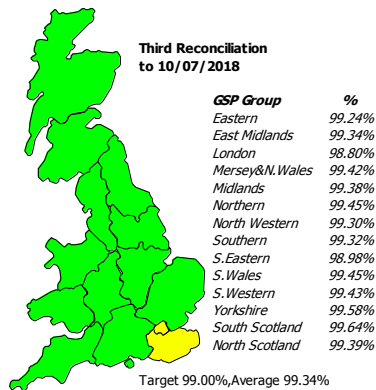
Third Reconciliation to 10/07/2018

| GSP Group | % |
|---|---|
| Eastern | 99.24% |
| East Midlands | 99.34% |
| London | 98.80% |
| Mersey&N.Wales | 99.42% |
| Midlands | 99.38% |
| Northern | 99.45% |
| North Western | 99.30% |
| Southern | 99.32% |
| S.Eastern | 98.98% |
| S.Wales | 99.45% |
| S.Western | 99.43% |
| Yorkshire | 99.58% |
| South Scotland | 99.64% |
| North Scotland | 99.39% |

Target 99.00%,Average 99.34%